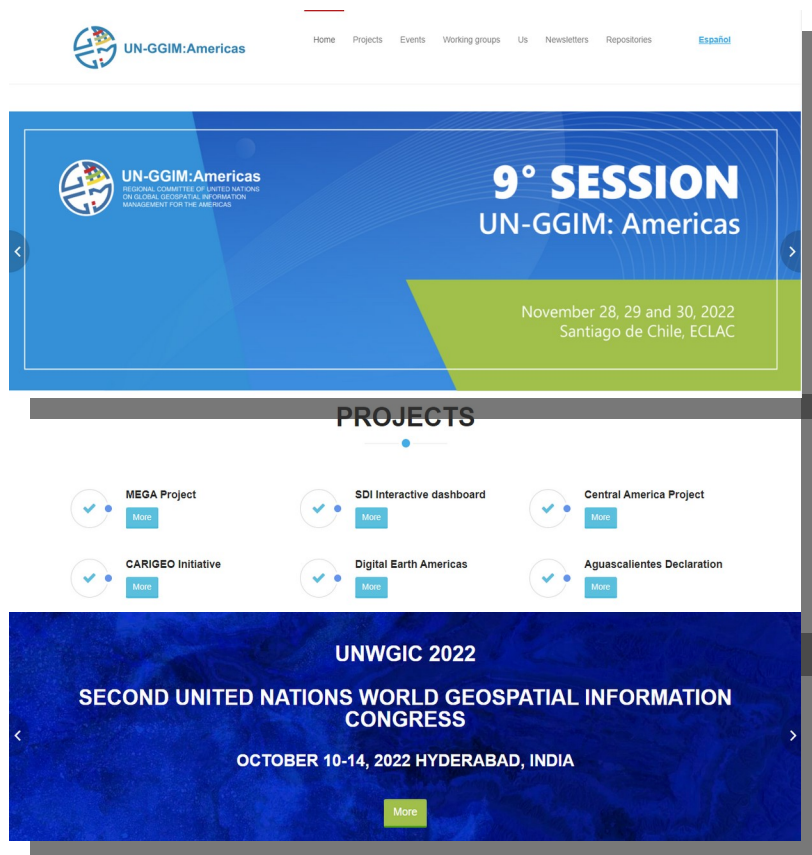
UN-GGIM:Americas

Home Projects Events Working groups Us Newsletters Repositories Español

UN-GGIM:Americas
REGIONAL COMMITTEE OF UNITED NATIONS ON GLOBAL GEOSPATIAL INFORMATION MANAGEMENT FOR THE AMERICAS

9° SESSION
UN-GGIM: Americas

November 28, 29 and 30, 2022
Santiago de Chile, ECLAC

PROJECTS

MEGA Project
More

SDI Interactive dashboard
More

Central America Project
More

CARIGEO Initiative
More

Digital Earth Americas
More

Aguascalientes Declaration
More

UNWGIC 2022

SECOND UNITED NATIONS WORLD GEOSPATIAL INFORMATION CONGRESS

OCTOBER 10-14, 2022 HYDERABAD, INDIA

More